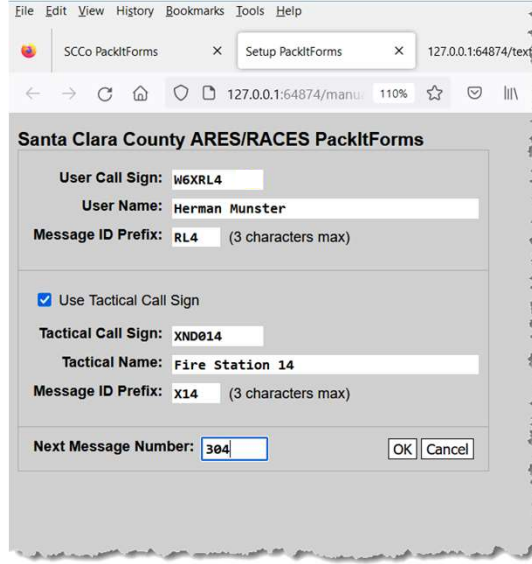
File Edit View History Bookmarks Tools Help

SCCo PackItForms ×
Setup PackItForms ×
127.0.0.1:64874/text

127.0.0.1:64874/manu 110%

Santa Clara County ARES/RACES PackItForms

User Call Sign: W6XRL4
User Name: Herman Munster
Message ID Prefix: RL4 (3 characters max)

Use Tactical Call Sign
Tactical Call Sign: XND014
Tactical Name: Fire Station 14
Message ID Prefix: X14 (3 characters max)

Next Message Number: 304
OK Cancel